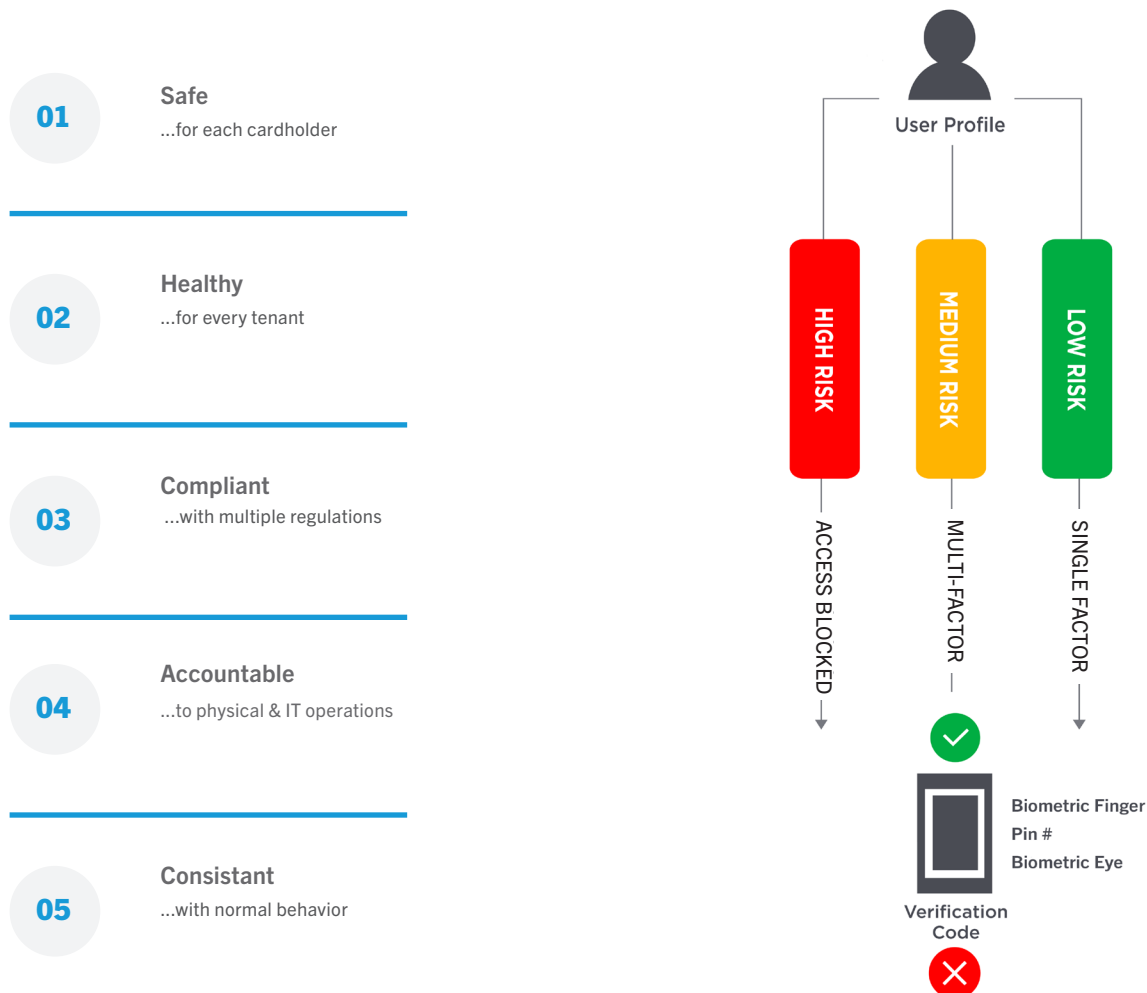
01
Safe
...for each cardholder

02
Healthy
...for every tenant

03
Compliant
...with multiple regulations

04
Accountable
...to physical & IT operations

05
Consistant
...with normal behavior

User Profile

HIGH RISK
MEDIUM RISK
LOW RISK

ACCESS BLOCKED
MULTI-FACTOR
SINGLE FACTOR

Biometric Finger
Pin #
Biometric Eye

Verification Code